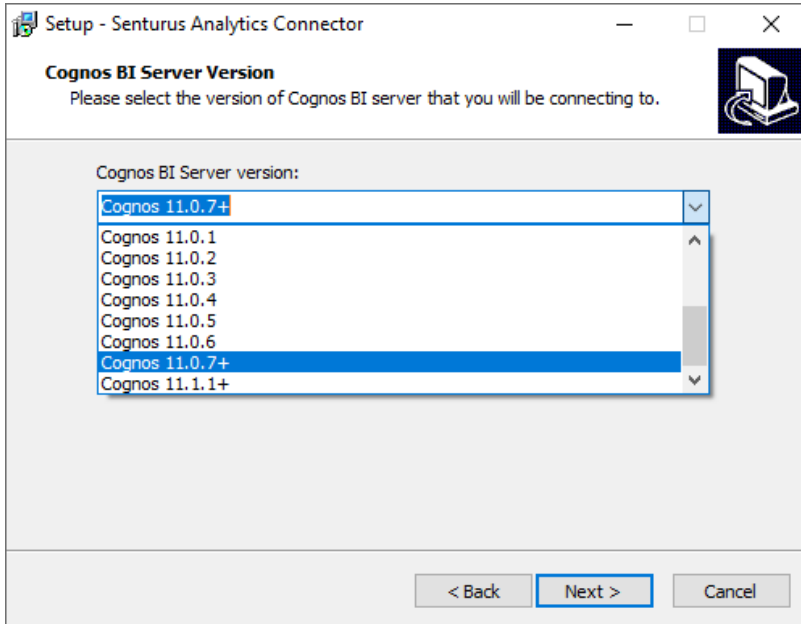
Setup - Senturus Analytics Connector

Cognos BI Server Version

Please select the version of Cognos BI server that you will be connecting to.

Cognos BI Server version:

Cognos 11.0.7+

Cognos 11.0.1
Cognos 11.0.2
Cognos 11.0.3
Cognos 11.0.4
Cognos 11.0.5
Cognos 11.0.6
Cognos 11.0.7+
Cognos 11.1.1+

< Back Next > Cancel